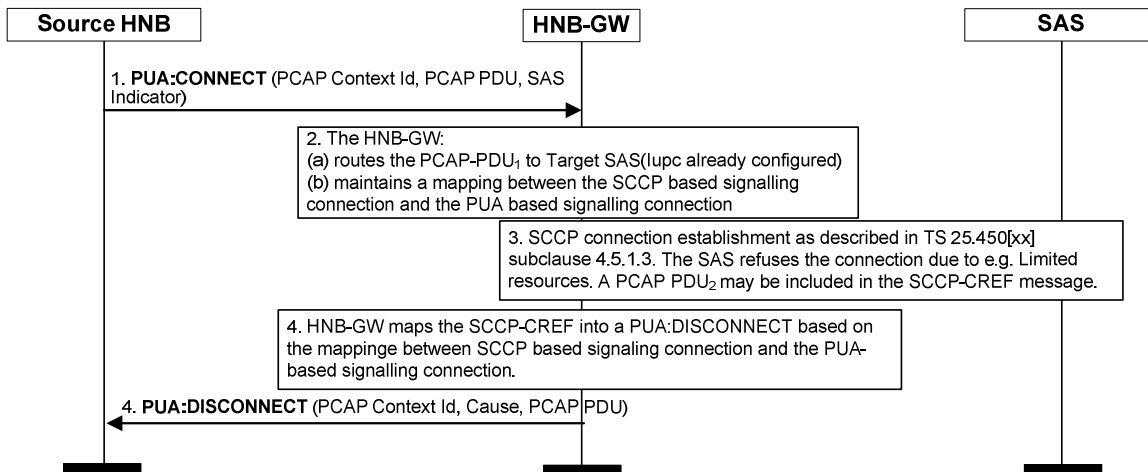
Source HNB

HNB-GW

SAS

1. **PUA:CONNECT** (PCAP Context Id, PCAP PDU, SAS Indicator)

2. The HNB-GW:
(a) routes the PCAP-PDU$_1$ to Target SAS(Iupc already configured)
(b) maintains a mapping between the SCCP based signalling connection and the PUA based signalling connection

3. SCCP connection establishment as described in TS 25.450[xx] subclause 4.5.1.3. The SAS refuses the connection due to e.g. Limited resources. A PCAP PDU$_2$ may be included in the SCCP-CREF message.

4. HNB-GW maps the SCCP-CREF into a PUA:DISCONNECT based on the mappinge between SCCP based signaling connection and the PUA-based signalling connection.

4. **PUA:DISCONNECT** (PCAP Context Id, Cause, PCAP PDU)